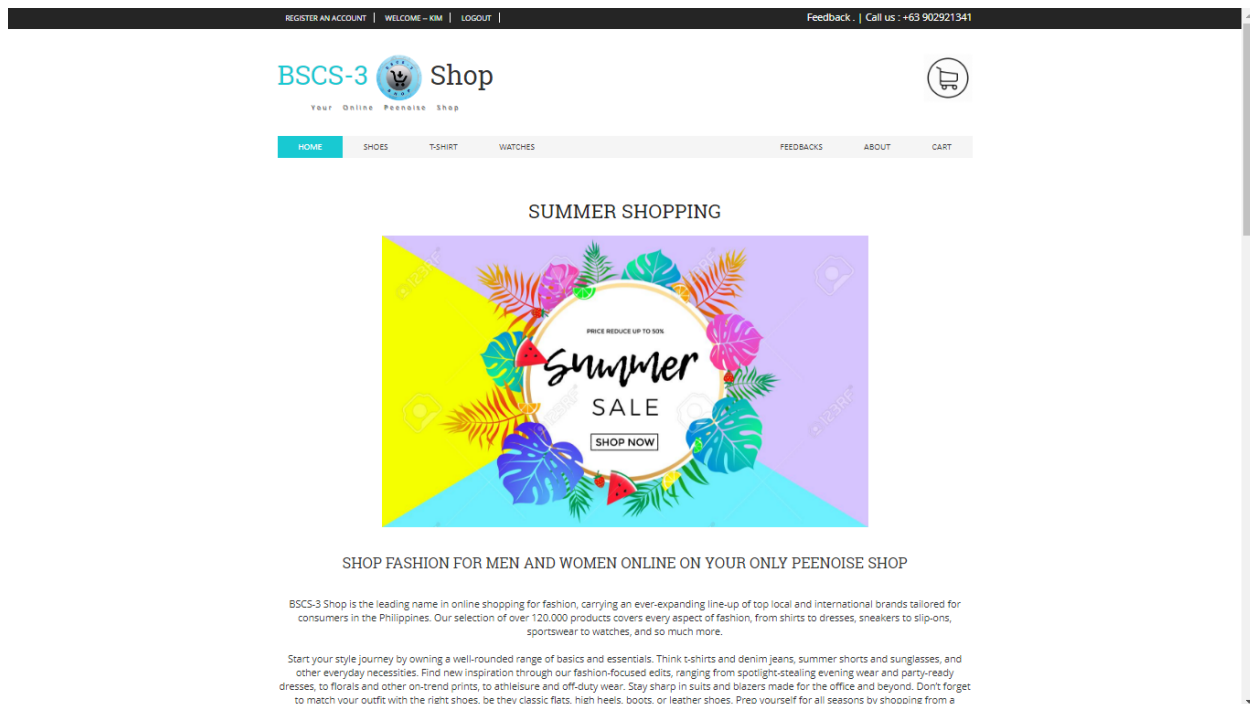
REGISTER AN ACCOUNT | WELCOME – KIM | LOGOUT |

Feedback . | Call us : +63 902921341

BSCS-3 Shop
Your Online Peenoise Shop

HOME SHOES T-SHIRT WATCHES FEEDBACKS ABOUT CART

SUMMER SHOPPING

PRICE REDUCE UP TO 50%
Summer
SALE
SHOP NOW

SHOP FASHION FOR MEN AND WOMEN ONLINE ON YOUR ONLY PEENOISE SHOP

BSCS-3 Shop is the leading name in online shopping for fashion, carrying an ever-expanding line-up of top local and international brands tailored for consumers in the Philippines. Our selection of over 120.000 products covers every aspect of fashion, from shirts to dresses, sneakers to slip-ons, sportswear to watches, and so much more.

Start your style journey by owning a well-rounded range of basics and essentials. Think t-shirts and denim jeans, summer shorts and sunglasses, and other everyday necessities. Find new inspiration through our fashion-focused edits, ranging from spotlight-stealing evening wear and party-ready dresses, to florals and other on-trend prints, to athleisure and off-duty wear. Stay sharp in suits and blazers made for the office and beyond. Don't forget to match your outfit with the right shoes, be they classic flats, high heels, boots, or leather shoes. Prep yourself for all seasons by shopping from a